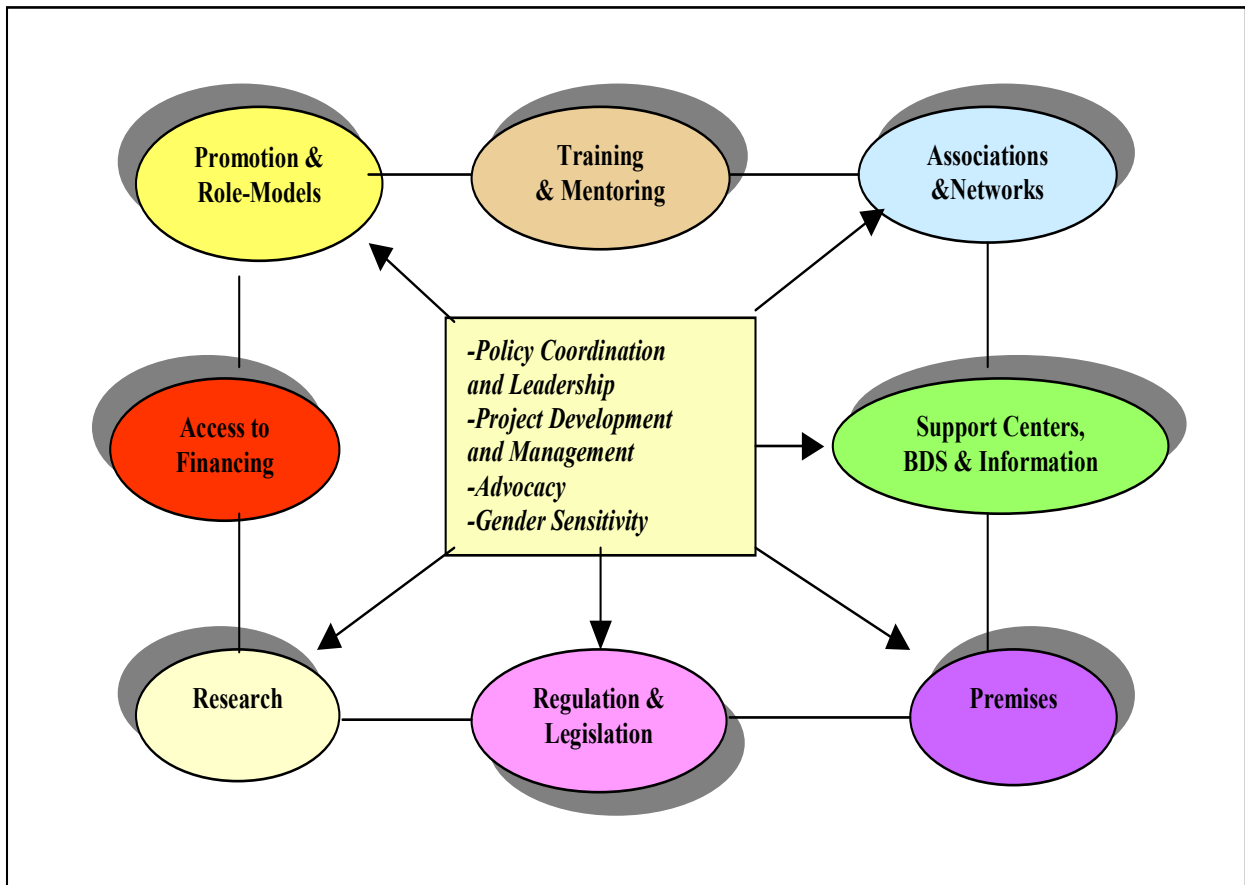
Promotion & Role-Models

Training & Mentoring

Associations &Networks

-Policy Coordination and Leadership
-Project Development and Management
-Advocacy
-Gender Sensitivity

Access to Financing

Support Centers, BDS & Information

Research

Regulation & Legislation

Premises